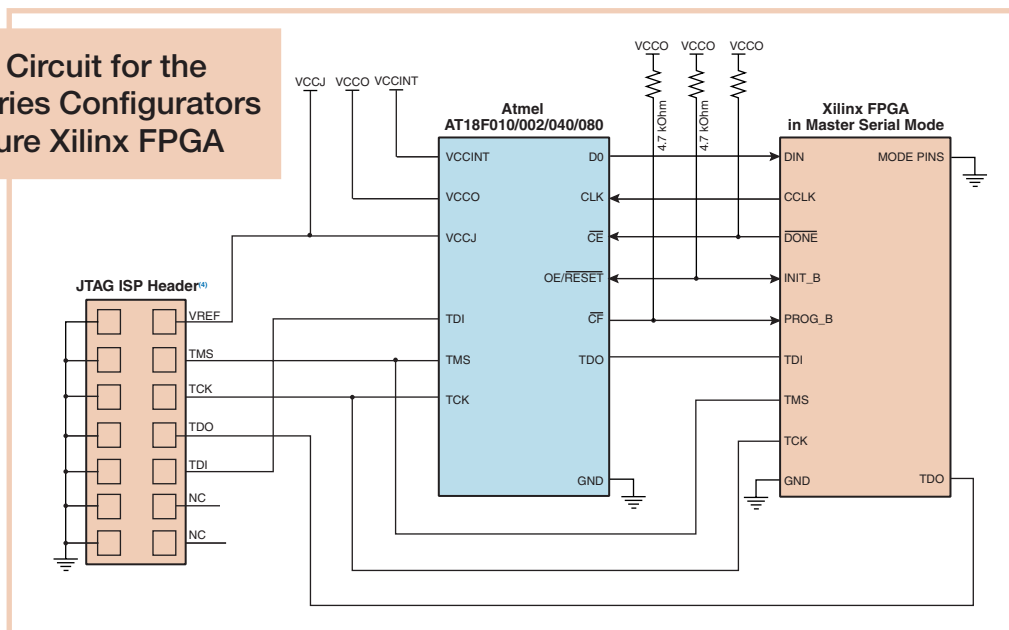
Circuit for the
ries Configurators
ure Xilinx FPGA

VCCJ VCCO VCCINT

VCCO VCCO VCCO

4.7 kOhm
4.7 kOhm

Atmel
AT18F010/002/040/080

VCCINT
VCCO
VCCJ
TDI
TMS
TCK

D0
CLK
$\overline{CE}$
OE/$\overline{RESET}$
$\overline{CF}$
TDO
GND

Xilinx FPGA
in Master Serial Mode

DIN
CCLK
$\overline{DONE}$
INIT_B
PROG_B
TDI
TMS
TCK
GND
MODE PINS
TDO

JTAG ISP Header$^{(4)}$

VREF
TMS
TCK
TDO
TDI
NC
NC